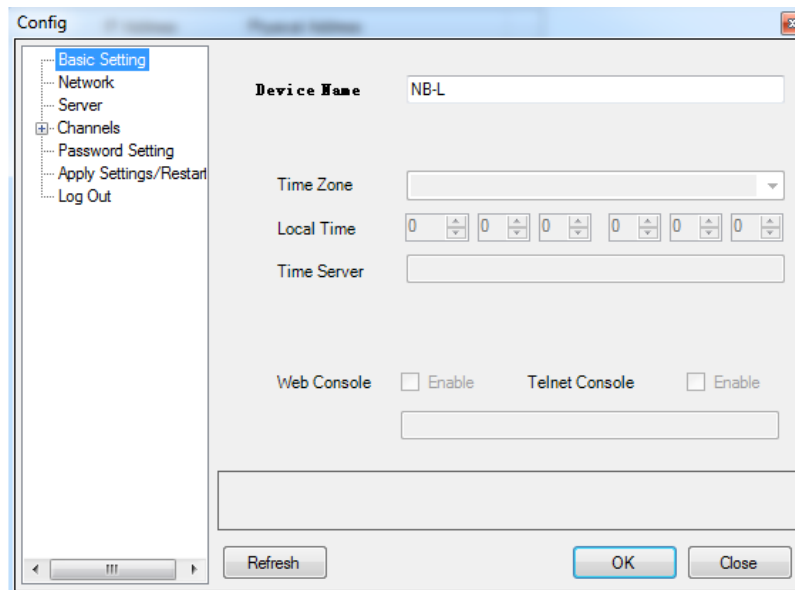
Config

Basic Setting
Network
Server
Channels
Password Setting
Apply Settings/Restarl
Log Out

Device Name
NB-L

Time Zone

Local Time
0
0
0
0
0
0

Time Server

Web Console
Enable
Telnet Console
Enable

Refresh
OK
Close